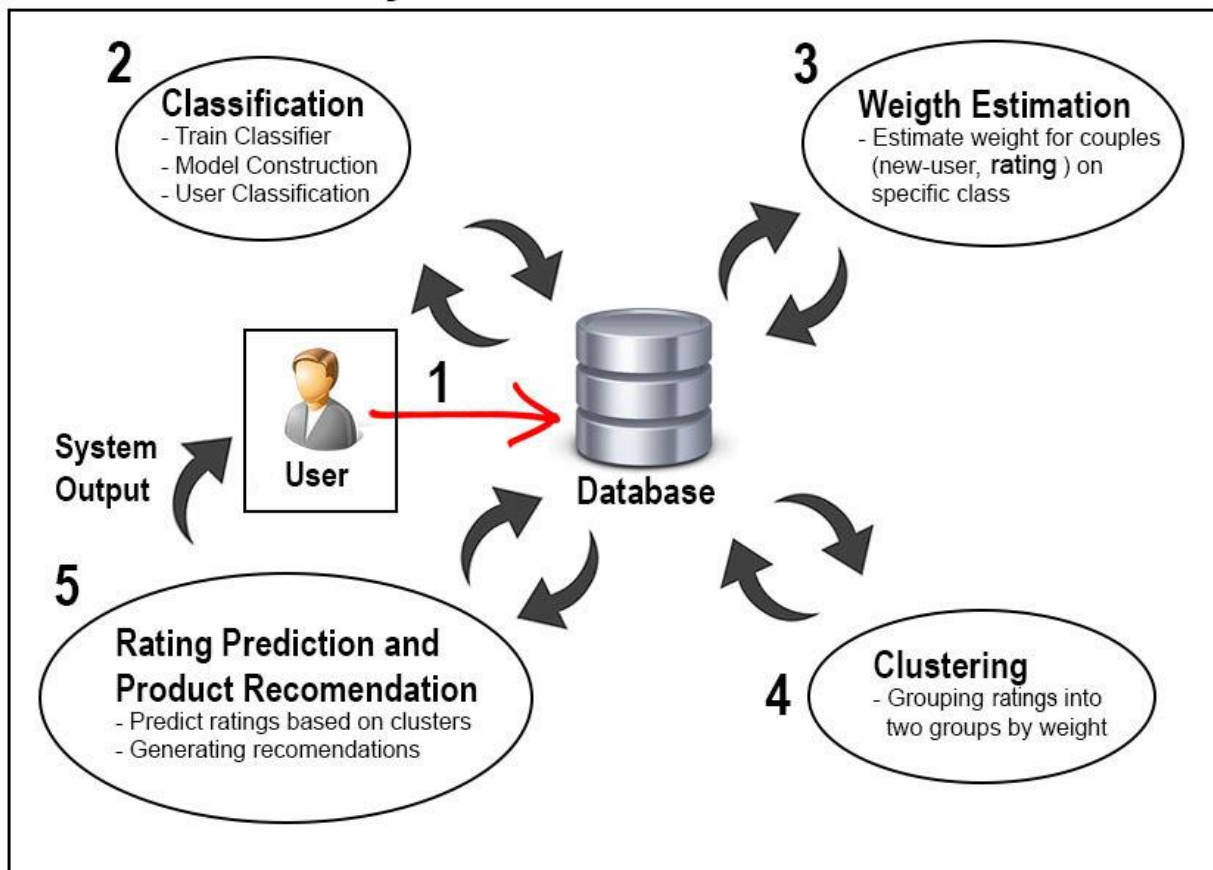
2

Classification
- Train Classifier
- Model Construction
- User Classification

3

Weigth Estimation
- Estimate weight for couples (new-user, rating ) on specific class

1

User

Database

System Output

5

Rating Prediction and Product Recomendation
- Predict ratings based on clusters
- Generating recomendations

4

Clustering
- Grouping ratings into two groups by weight